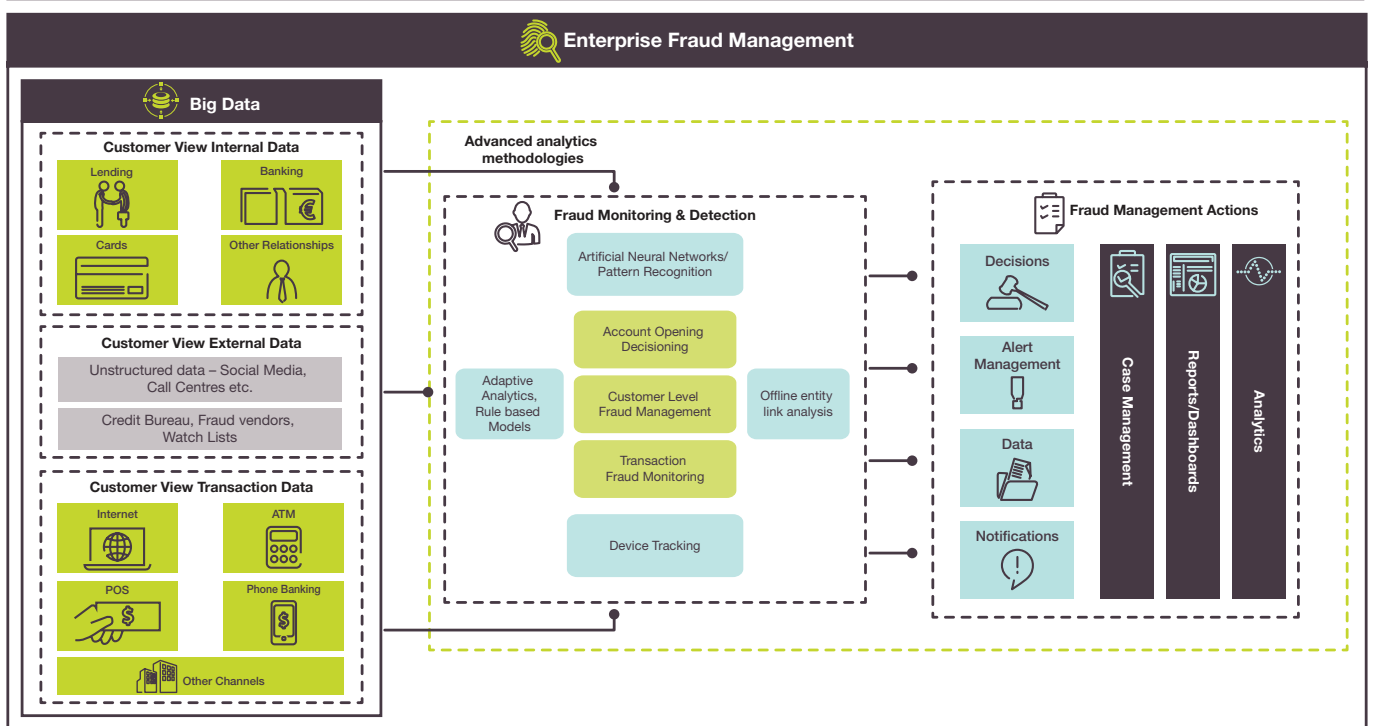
Enterprise Fraud Management

Big Data

Customer View Internal Data

Lending

Banking

Cards

Other Relationships

Customer View External Data

Unstructured data – Social Media, Call Centres etc.

Credit Bureau, Fraud vendors, Watch Lists

Customer View Transaction Data

Internet

ATM

POS

Phone Banking

Other Channels

Advanced analytics methodologies

Fraud Monitoring & Detection

Artificial Neural Networks/ Pattern Recognition

Account Opening Decisioning

Adaptive Analytics, Rule based Models

Customer Level Fraud Management

Offline entity link analysis

Transaction Fraud Monitoring

Device Tracking

Fraud Management Actions

Decisions

Alert Management

Data

Notifications

Case Management

Reports/Dashboards

Analytics